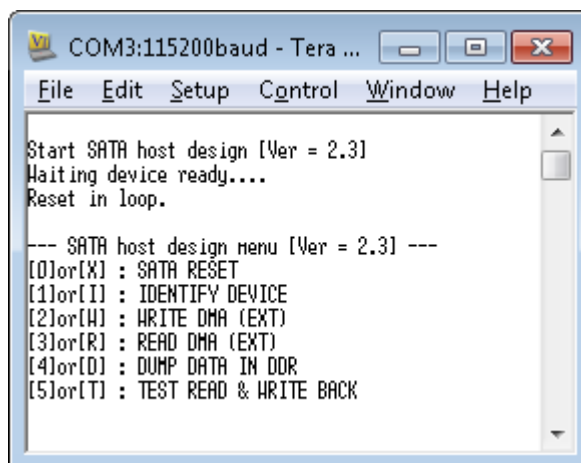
COM3:115200baud - Tera ...

File Edit Setup Control Window Help

Start SATA host design [Ver = 2.3]
Waiting device ready....
Reset in loop.

--- SATA host design menu [Ver = 2.3] ---
[0]or[X] : SATA RESET
[1]or[I] : IDENTIFY DEVICE
[2]or[W] : WRITE DMA (EXT)
[3]or[R] : READ DMA (EXT)
[4]or[D] : DUMP DATA IN DDR
[5]or[T] : TEST READ & WRITE BACK